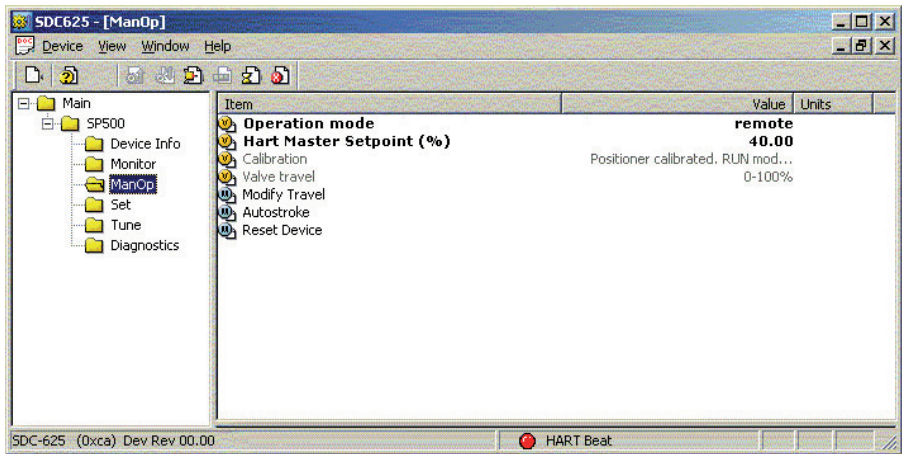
SDC625 - [ManOp]

Device View Window Help

Main
SP500
Device Info
Monitor
ManOp
Set
Tune
Diagnostics

| Item | Value | Units |
|---|---|---|
| Operation mode | remote | |
| Hart Master Setpoint (%) | 40.00 | |
| Calibration | Positioner calibrated. RUN mod... | |
| Valve travel | 0-100% | |
| Modify Travel | | |
| Autostroke | | |
| Reset Device | | |

SDC-625 (0xca) Dev Rev 00.00

HART Beat